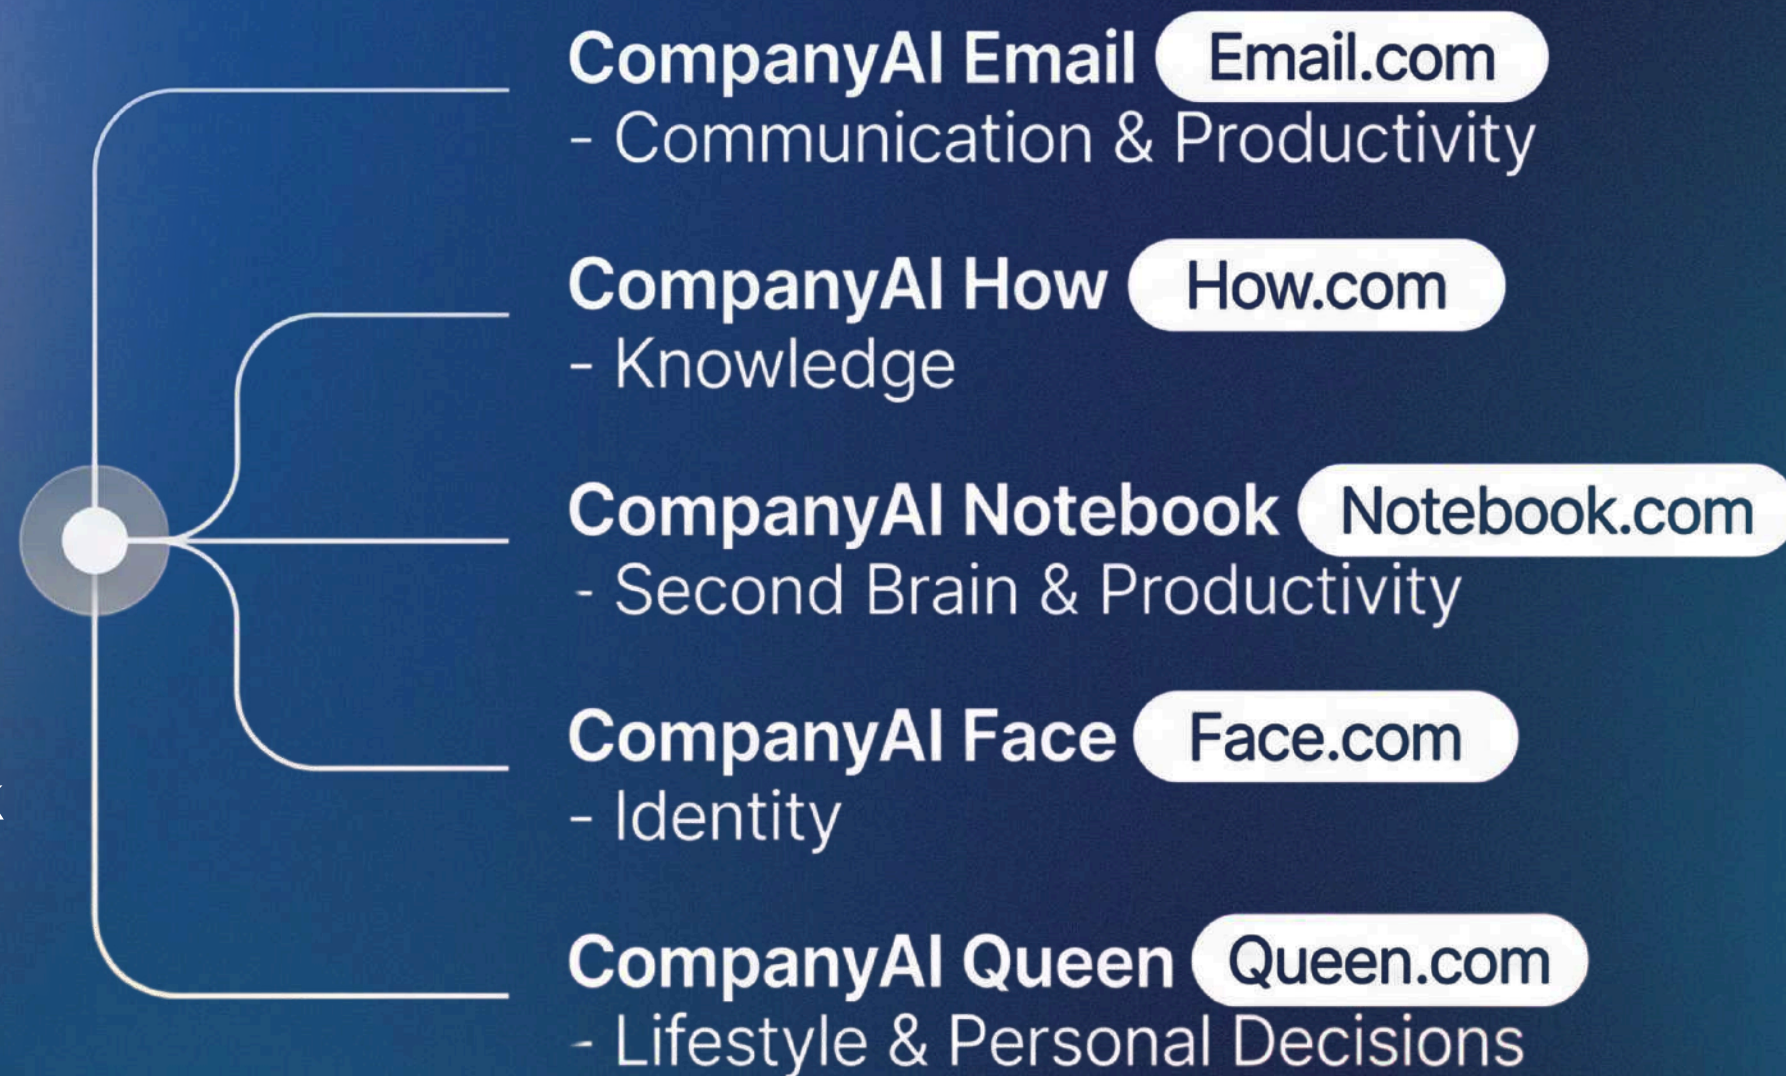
CompanyAI Email Email.com
- Communication & Productivity

CompanyAI How How.com
- Knowledge

CompanyAI Notebook Notebook.com
- Second Brain & Productivity

CompanyAI Face Face.com
- Identity

CompanyAI Queen Queen.com
- Lifestyle & Personal Decisions